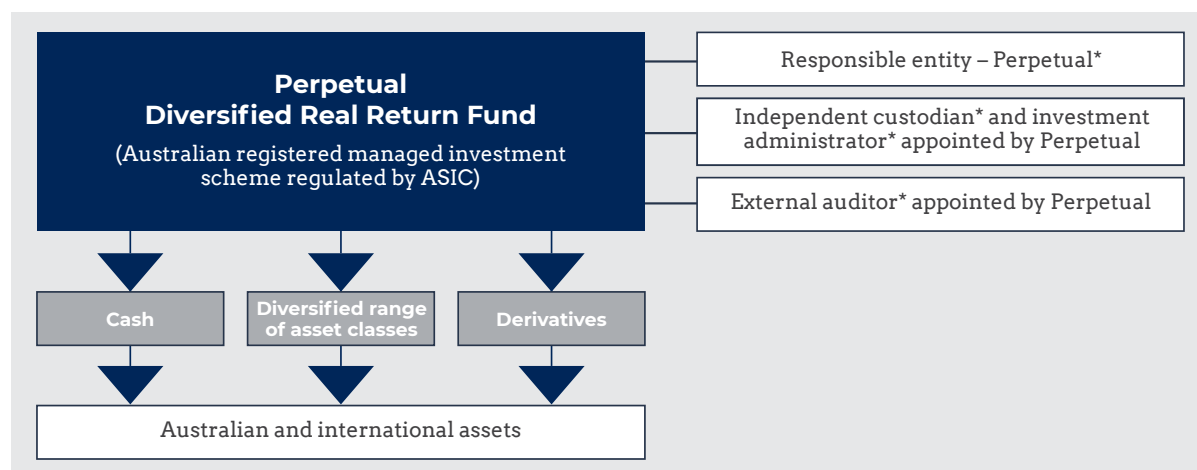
Perpetual
Diversified Real Return Fund

(Australian registered managed investment scheme regulated by ASIC)

Responsible entity – Perpetual*

Independent custodian* and investment administrator* appointed by Perpetual

External auditor* appointed by Perpetual

Cash

Diversified range of asset classes

Derivatives

Australian and international assets